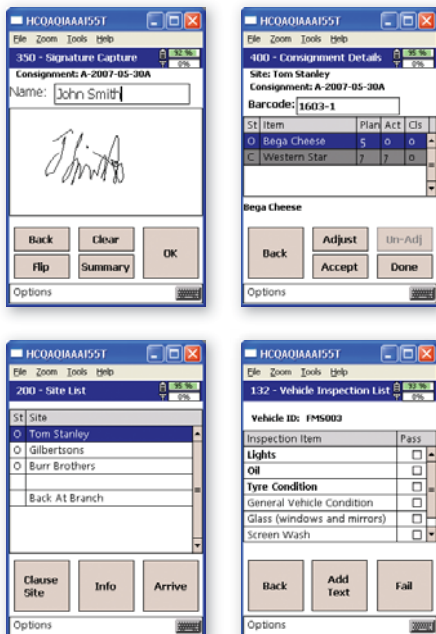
HCQAQIAAAI55T

File Zoom Tools Help

350 - Signature Capture

92 %
0%

Consignment: A-2007-05-30A

Name: John Smith

Back
Clear
Flip
Summary
OK

Options

HCQAQIAAAI55T

File Zoom Tools Help

400 - Consignment Details

92 %
0%

Site: Tom Stanley
Consignment: A-2007-05-30A

Barcode: 1603-1

| St | Item | Plan | Act | Cls |
|---|---|---|---|---|
| O | Bega Cheese | 5 | 0 | 0 |
| C | Western Star | 7 | 7 | 0 |

Bega Cheese

Back
Adjust
Un-Adj
Accept
Done

Options

HCQAQIAAAI55T

File Zoom Tools Help

200 - Site List

95 %
0%

| St | Site |
|---|---|
| O | Tom Stanley |
| O | Gilbertsons |
| O | Burr Brothers |
| | |
| | Back At Branch |

Clause Site
Info
Arrive

Options

HCQAQIAAAI55T

File Zoom Tools Help

132 - Vehicle Inspection List

92 %
0%

Vehicle ID: FMS003

| Inspection Item | Pass |
|---|---|
| Lights | ☐ |
| Oil | ☐ |
| Tyre Condition | ☐ |
| General Vehicle Condition | ☐ |
| Glass (windows and mirrors) | ☐ |
| Screen Wash | ☐ |

Back
Add Text
Fail

Options